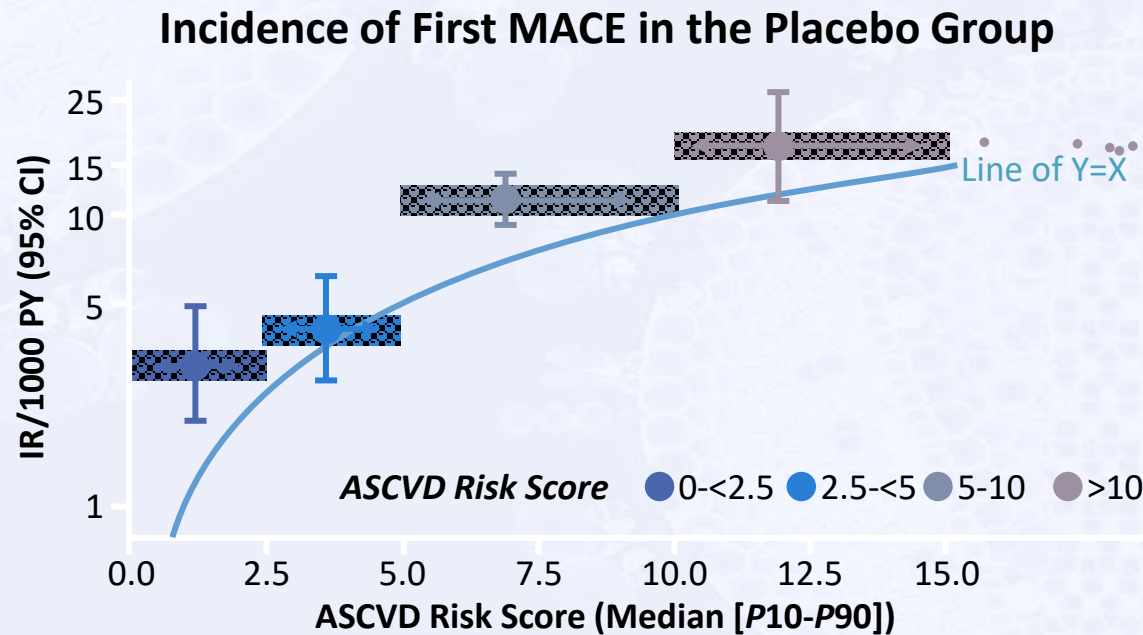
Incidence of First MACE in the Placebo Group

IR/1000 PY (95% CI)

25
15
10
5
1

Line of Y=X

ASCVD Risk Score 0-<2.5 2.5-<5 5-10 >10

0.0 2.5 5.0 7.5 10.0 12.5 15.0

ASCVD Risk Score (Median [P10-P90])